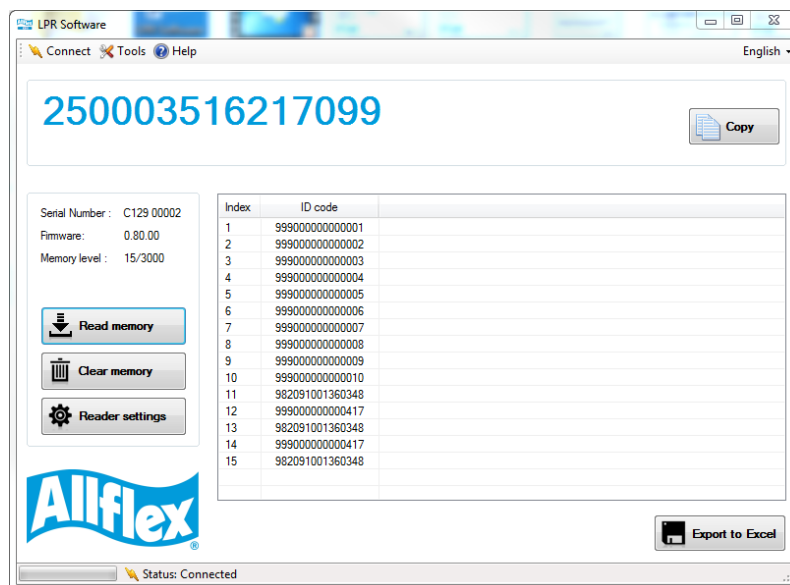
LPR Software

Connect Tools Help English

250003516217099

Copy

Serial Number : C129 00002
Firmware: 0.80.00
Memory level : 15/3000

Read memory
Clear memory
Reader settings

| Index | ID code |
|---|---|
| 1 | 999000000000001 |
| 2 | 999000000000002 |
| 3 | 999000000000003 |
| 4 | 999000000000004 |
| 5 | 999000000000005 |
| 6 | 999000000000006 |
| 7 | 999000000000007 |
| 8 | 999000000000008 |
| 9 | 999000000000009 |
| 10 | 999000000000010 |
| 11 | 982091001360348 |
| 12 | 999000000000417 |
| 13 | 982091001360348 |
| 14 | 999000000000417 |
| 15 | 982091001360348 |

Allflex®

Export to Excel

Status: Connected